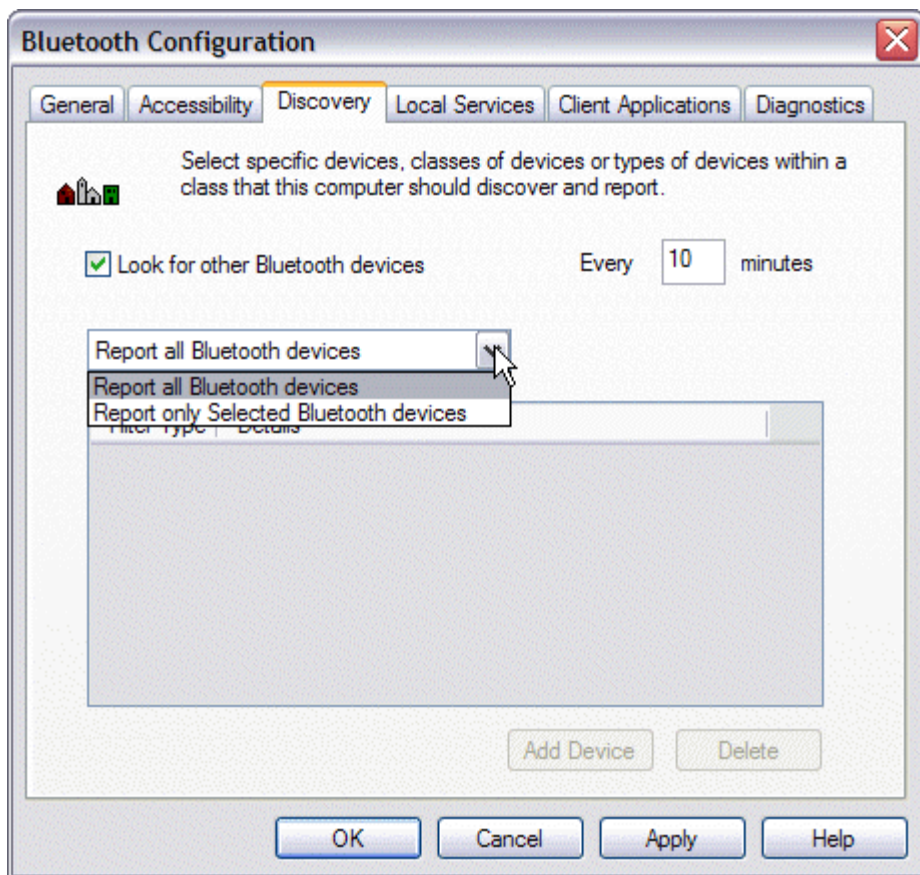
Bluetooth Configuration

General | Accessibility | Discovery | Local Services | Client Applications | Diagnostics

Select specific devices, classes of devices or types of devices within a class that this computer should discover and report.

Look for other Bluetooth devices

Every 10 minutes

Report all Bluetooth devices

Report all Bluetooth devices
Report only Selected Bluetooth devices

Filter Type | Details

Add Device
Delete

OK
Cancel
Apply
Help